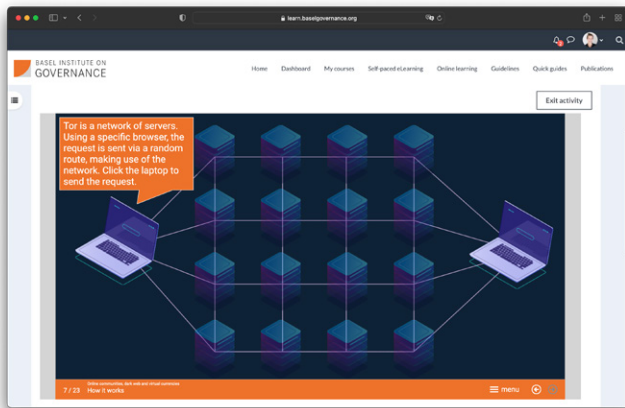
learn.baselgovernance.org

BASEL INSTITUTE ON GOVERNANCE

Home Dashboard My courses Self-paced eLearning Online learning Guidelines Quick guides Publications

Exit activity

Tor is a network of servers. Using a specific browser, the request is sent via a random route, making use of the network. Click the laptop to send the request.

7 / 23 Online communities, dark web and virtual currencies How it works

menu